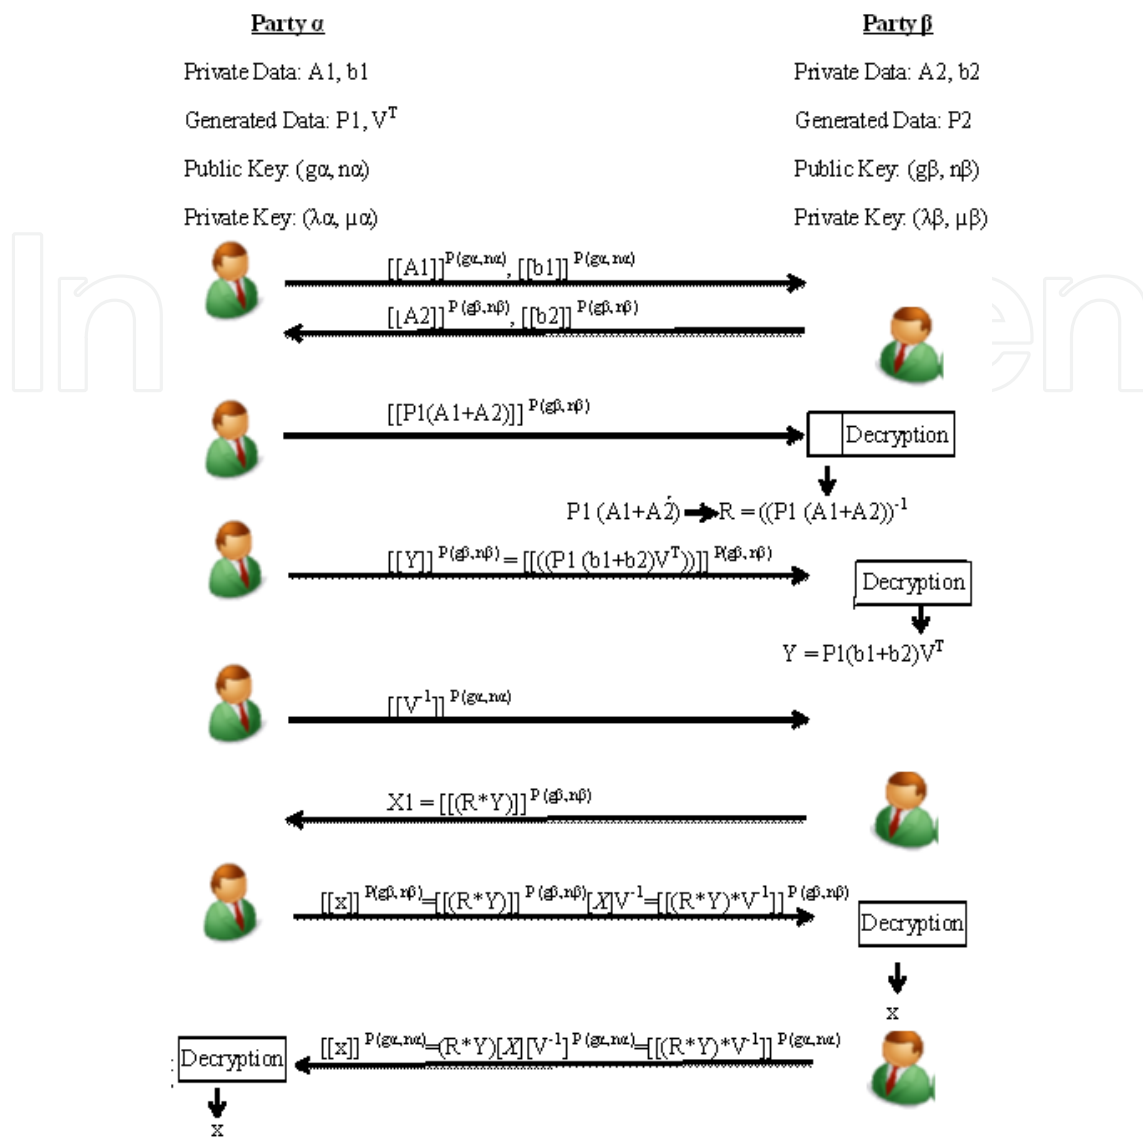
Party α

Private Data: A1, b1

Generated Data: P1, $V^T$

Public Key: (gα, nα)

Private Key: (λα, μα)

Party β

Private Data: A2, b2

Generated Data: P2

Public Key: (gβ, nβ)

Private Key: (λβ, μβ)

$[[A1]]^{P(g\alpha,n\alpha)}$, $[[b1]]^{P(g\alpha,n\alpha)}$

$[[A2]]^{P(g\beta,n\beta)}$, $[[b2]]^{P(g\beta,n\beta)}$

$[[P1(A1+A2)]]^{P(g\beta,n\beta)}$

Decryption

P1 (A1+A2) → $R = ((P1\ (A1+A2))^{-1}$

$[[Y]]^{P(g\beta,n\beta)} = [[((P1\ (b1+b2)V^T))]]^{P(g\beta,n\beta)}$

Decryption

$Y = P1(b1+b2)V^T$

$[[V^{-1}]]^{P(g\alpha,n\alpha)}$

$X1 = [[(R*Y)]]^{P(g\beta,n\beta)}$

$[[x]]^{P(g\beta,n\beta)} = [[(R*Y)]]^{P(g\beta,n\beta)}[X]V^{-1} = [[(R*Y)*V^{-1}]]^{P(g\beta,n\beta)}$

Decryption

x

$[[x]]^{P(g\alpha,n\alpha)} = (R*Y)[X][V^{-1}]^{P(g\alpha,n\alpha)} = [[(R*Y)*V^{-1}]]^{P(g\alpha,n\alpha)}$

Decryption

x